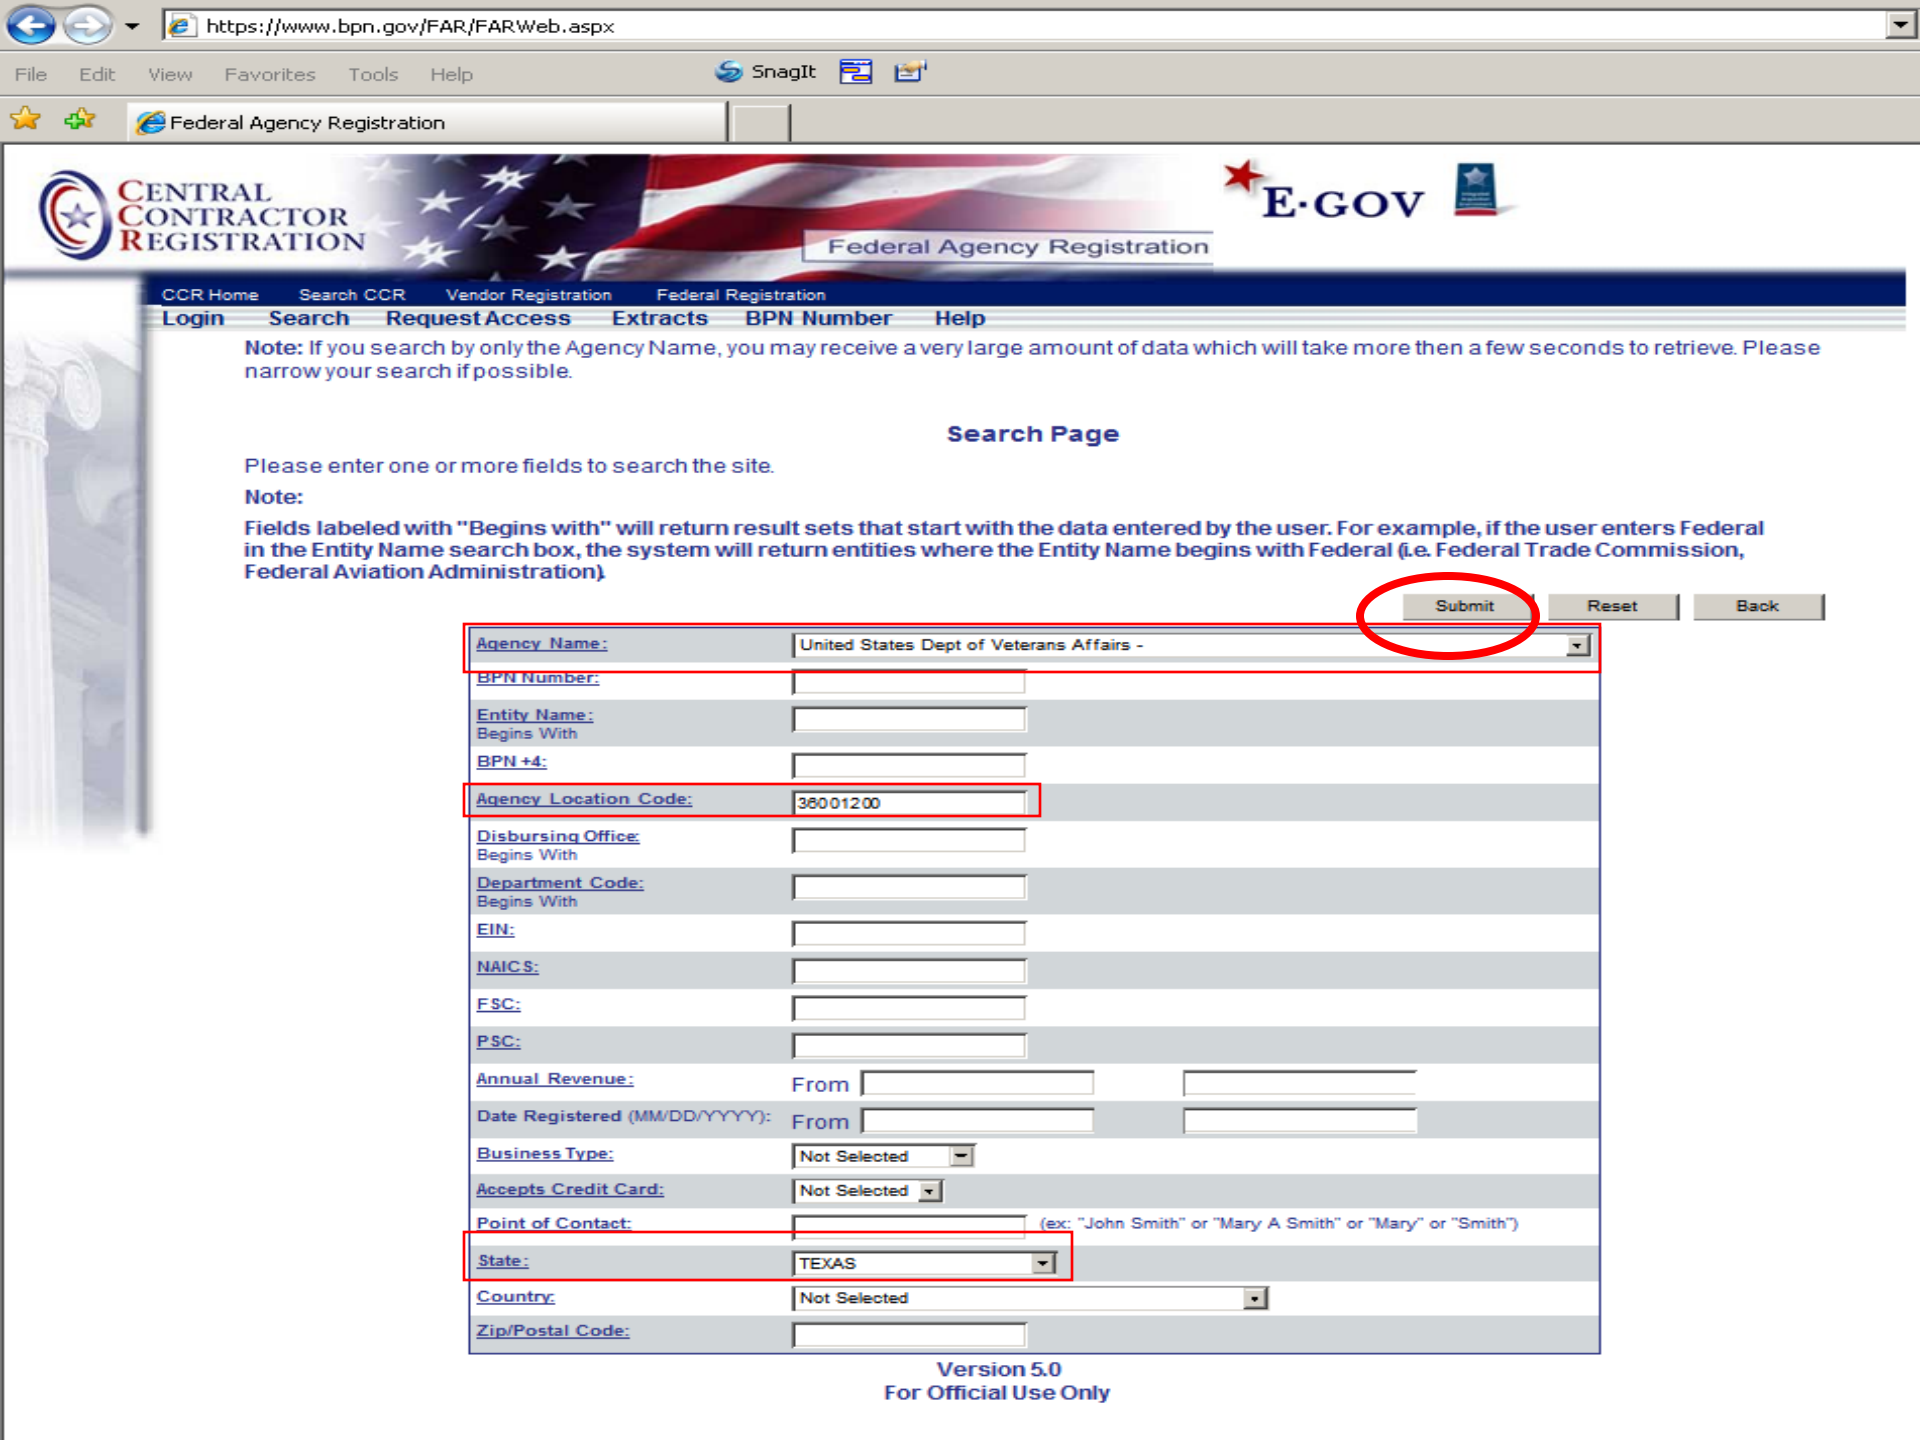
https://www.bpn.gov/FAR/FARWeb.aspx

File Edit View Favorites Tools Help SnagIt

Federal Agency Registration

CENTRAL CONTRACTOR REGISTRATION

E·GOV

Federal Agency Registration

CCR Home Search CCR Vendor Registration Federal Registration

Login Search Request Access Extracts BPN Number Help

Note: If you search by only the Agency Name, you may receive a very large amount of data which will take more then a few seconds to retrieve. Please narrow your search if possible.

Search Page

Please enter one or more fields to search the site.

Note:

Fields labeled with "Begins with" will return result sets that start with the data entered by the user. For example, if the user enters Federal in the Entity Name search box, the system will return entities where the Entity Name begins with Federal (i.e. Federal Trade Commission, Federal Aviation Administration).

Submit Reset Back

| | |
|---|---|
| Agency Name: | United States Dept of Veterans Affairs - |
| BPN Number: | |
| Entity Name: Begins With | |
| BPN +4: | |
| Agency Location Code: | 36001200 |
| Disbursing Office: Begins With | |
| Department Code: Begins With | |
| EIN: | |
| NAICS: | |
| FSC: | |
| PSC: | |
| Annual Revenue: | From |
| Date Registered (MM/DD/YYYY): | From |
| Business Type: | Not Selected |
| Accepts Credit Card: | Not Selected |
| Point of Contact: | (ex: "John Smith" or "Mary A Smith" or "Mary" or "Smith") |
| State: | TEXAS |
| Country: | Not Selected |
| Zip/Postal Code: | |

Version 5.0
For Official Use Only